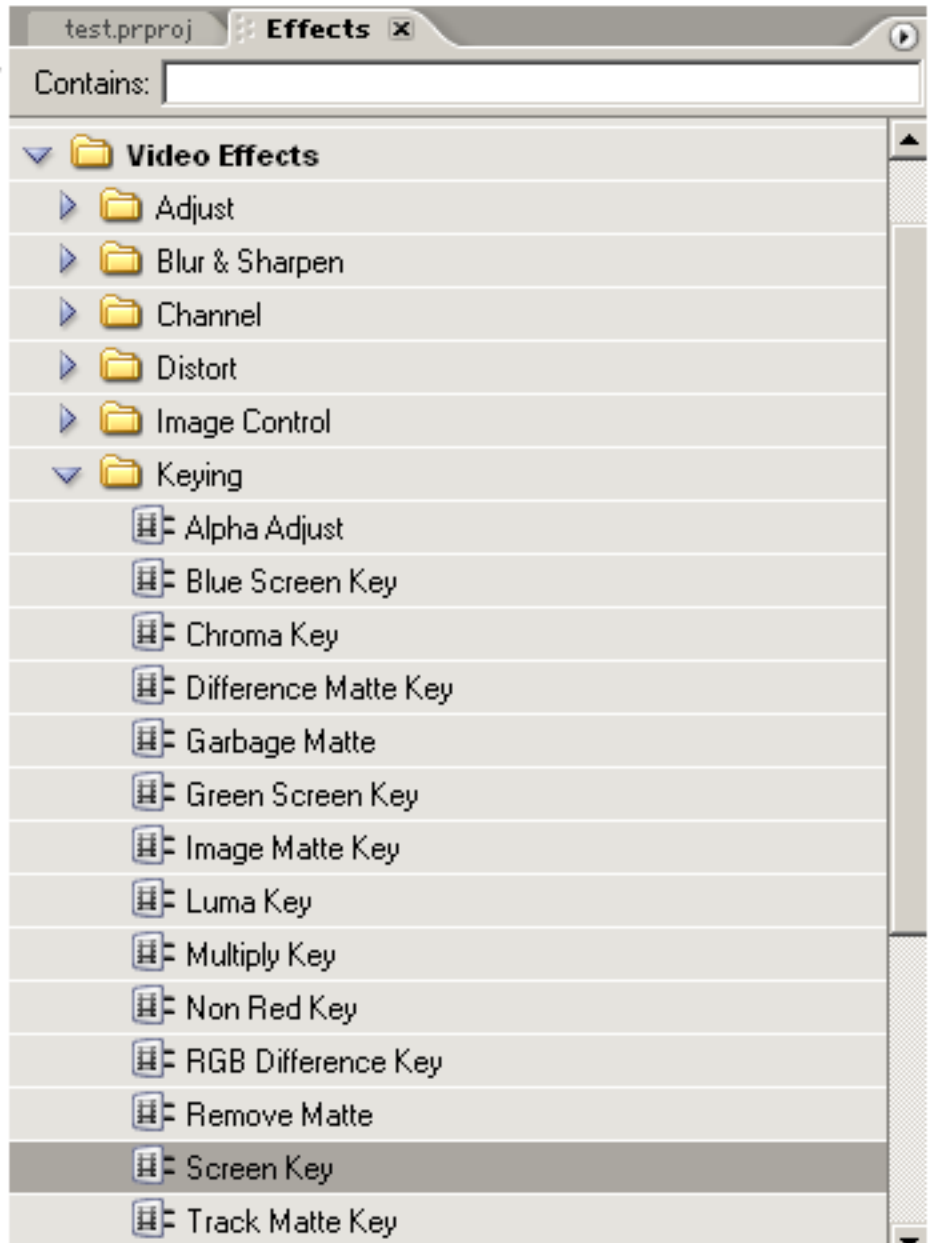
test.prproj Effects ☒

Contains:

Video Effects
Adjust
Blur & Sharpen
Channel
Distort
Image Control
Keying
Alpha Adjust
Blue Screen Key
Chroma Key
Difference Matte Key
Garbage Matte
Green Screen Key
Image Matte Key
Luma Key
Multiply Key
Non Red Key
RGB Difference Key
Remove Matte
Screen Key
Track Matte Key